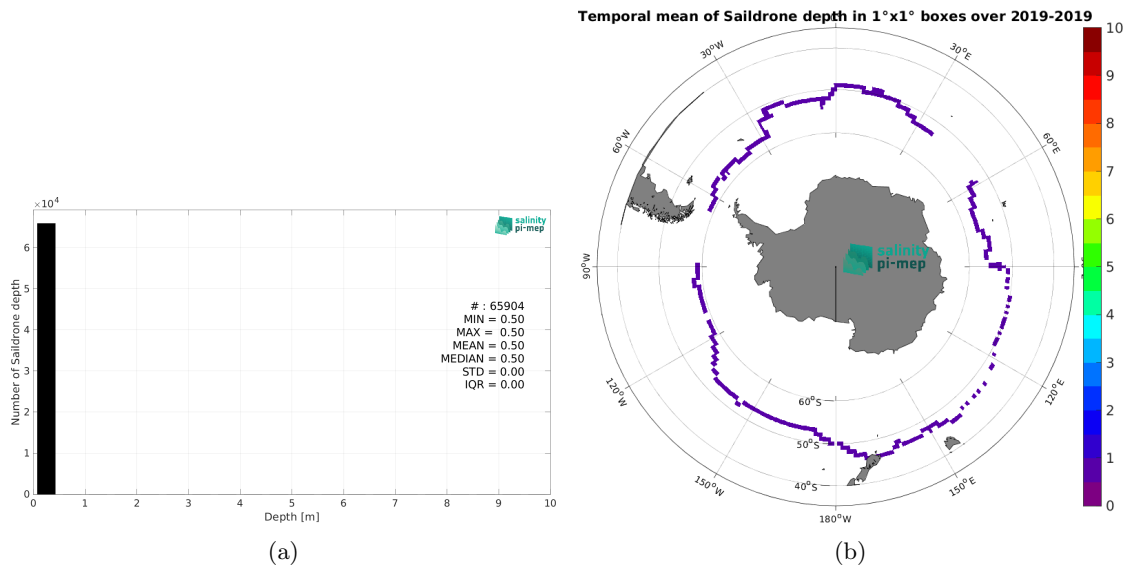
$\times 10^4$

salinity pi-mep

Number of Saildrone depth

6
5
4
3
2
1
0

# : 65904
MIN = 0.50
MAX = 0.50
MEAN = 0.50
MEDIAN = 0.50
STD = 0.00
IQR = 0.00

0 1 2 3 4 5 6 7 8 9 10

Depth [m]

(a)

Temporal mean of Saildrone depth in 1°x1° boxes over 2019-2019

30°W
30°E
60°W
60°E
90°W
90°E
120°W
120°E
150°W
150°E
180°W
60°S
50°S
40°S

salinity pi-mep

10
9
8
7
6
5
4
3
2
1
0

(b)